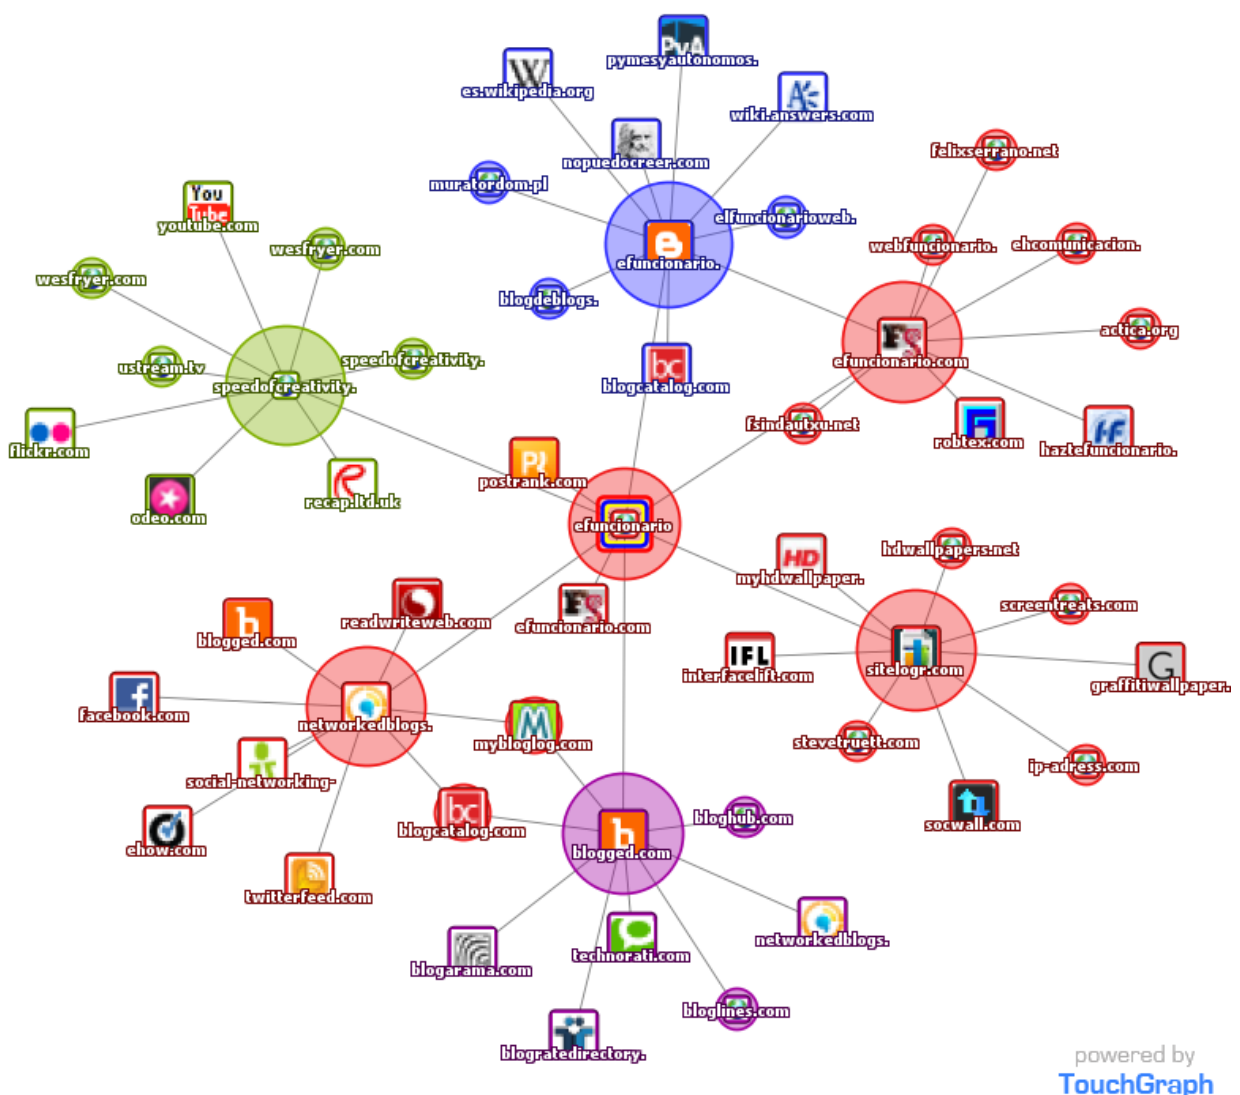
pymesyautonomos.
es.wikipedia.org
wiki.answers.com
nopuedocreer.com
muratordom.pl
felixserrano.net
elfuncionarioweb.
webfuncionario.
ehcomunicacion.
efuncionario.
blogdeblogs.
actica.org
efuncionario.com
blogcatalog.com
You Tube
youtube.com
wesfryer.com
wesfryer.com
speedofcreativity.
ustream.tv
speedofcreativity.
fsindautxu.net
robtex.com
hazfuncionario.
flickr.com
odeo.com
recap.ltd.uk
postrank.com
efuncionario
hdwallpapers.net
myhdwallpaper.
screentreats.com
readwriteweb.com
efuncionario.com
blogged.com
interfacelift.com
sitelogr.com
graffitiwallpaper.
facebook.com
networkedblogs.
mybloglog.com
stevetruett.com
social-networking-
ip-adress.com
socwall.com
ehow.com
blogcatalog.com
bloghub.com
blogged.com
twitterfeed.com
networkedblogs.
technorati.com
blogarama.com
bloglines.com
blogratedirectory.
powered by
TouchGraph